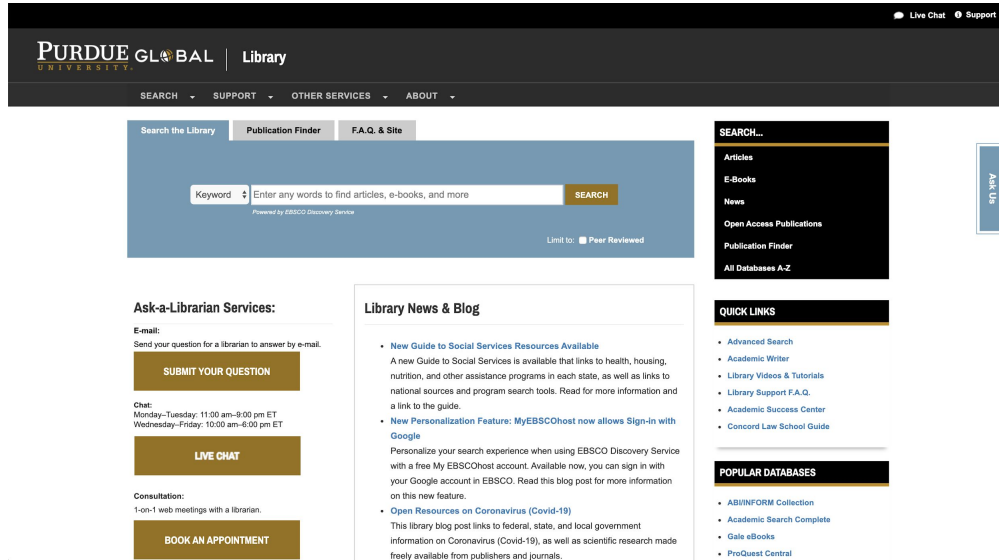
Live Chat Support

PURDUE GLOBAL UNIVERSITY | Library

SEARCH ⌄ SUPPORT ⌄ OTHER SERVICES ⌄ ABOUT ⌄

Search the Library | Publication Finder | F.A.Q. & Site

Keyword | Enter any words to find articles, e-books, and more | SEARCH

Powered by EBSCO Discovery Service

Limit to: Peer Reviewed

SEARCH...

Articles

E-Books

News

Open Access Publications

Publication Finder

All Databases A-Z

Ask Us

Ask-a-Librarian Services:

E-mail:
Send your question for a librarian to answer by e-mail.

SUBMIT YOUR QUESTION

Chat:
Monday–Tuesday: 11:00 am–9:00 pm ET
Wednesday–Friday: 10:00 am–6:00 pm ET

LIVE CHAT

Consultation:
1-on-1 web meetings with a librarian.

BOOK AN APPOINTMENT

Library News & Blog

- New Guide to Social Services Resources Available
A new Guide to Social Services is available that links to health, housing, nutrition, and other assistance programs in each state, as well as links to national sources and program search tools. Read for more information and a link to the guide.
- New Personalization Feature: MyEBSCOhost now allows Sign-in with Google
Personalize your search experience when using EBSCO Discovery Service with a free My EBSCOhost account. Available now, you can sign in with your Google account in EBSCO. Read this blog post for more information on this new feature.
- Open Resources on Coronavirus (Covid-19)
This library blog post links to federal, state, and local government information on Coronavirus (Covid-19), as well as scientific research made freely available from publishers and journals.

QUICK LINKS

- Advanced Search
- Academic Writer
- Library Videos & Tutorials
- Library Support F.A.Q.
- Academic Success Center
- Concord Law School Guide

POPULAR DATABASES

- ABI/INFORM Collection
- Academic Search Complete
- Gale eBooks
- ProQuest Central